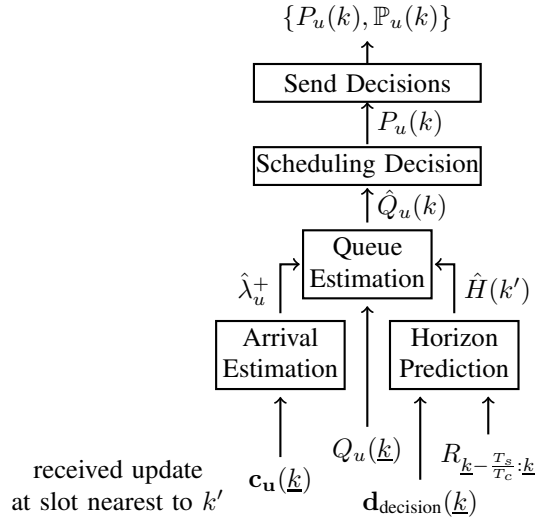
$\{P_u(k), \mathbb{P}_u(k)\}$

Send Decisions

$P_u(k)$

Scheduling Decision

$\hat{Q}_u(k)$

Queue Estimation

$\hat{\lambda}_u^+$

$\hat{H}(k')$

Arrival Estimation

Horizon Prediction

received update at slot nearest to $k'$

$\mathbf{c_u}(\underline{k})$

$Q_u(\underline{k})$

$\mathbf{d}_{\text{decision}}(\underline{k})$

$R_{\underline{k}-\frac{T_s}{T_c}:\underline{k}}$